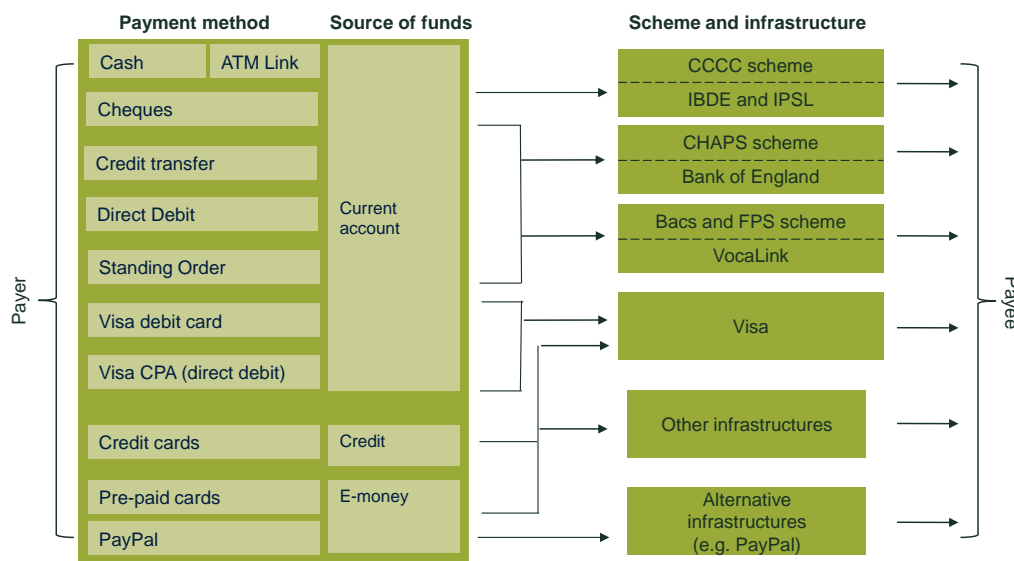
Payment method

Source of funds

Scheme and infrastructure

Payer

Cash

ATM Link

Cheques

Credit transfer

Direct Debit

Standing Order

Visa debit card

Visa CPA (direct debit)

Credit cards

Pre-paid cards

PayPal

Current account

Credit

E-money

CCCC scheme

IBDE and IPSL

CHAPS scheme

Bank of England

Bacs and FPS scheme

VocaLink

Visa

Other infrastructures

Alternative infrastructures (e.g. PayPal)

Payee